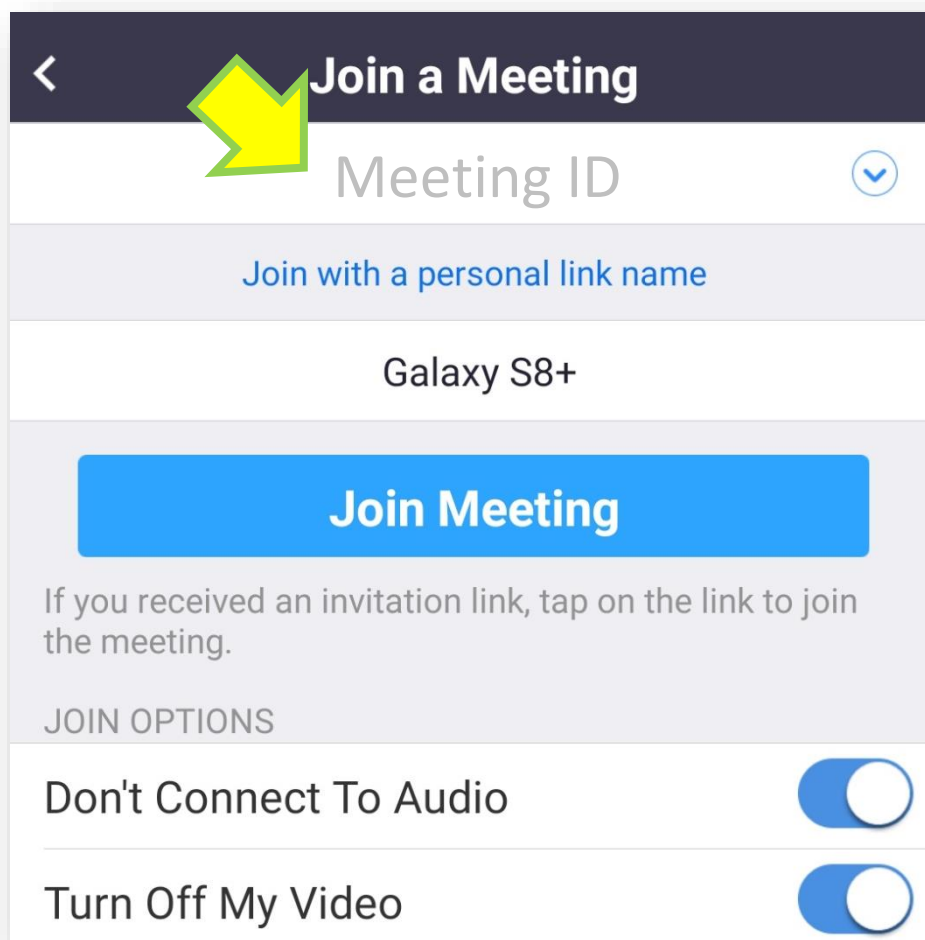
Join a Meeting

Meeting ID

Join with a personal link name

Galaxy S8+

Join Meeting

If you received an invitation link, tap on the link to join the meeting.

JOIN OPTIONS

Don't Connect To Audio

Turn Off My Video